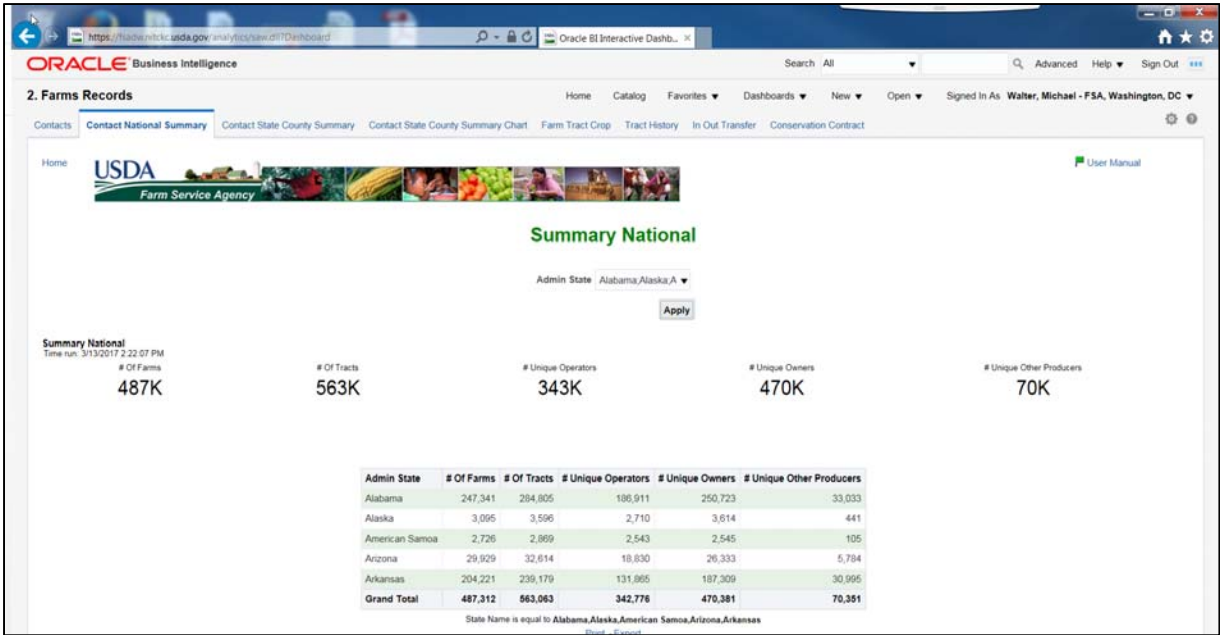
https://fsadw.nitckc.usda.gov/analytics/saw.dll?Dashboard

Oracle BI Interactive Dashb... ×

ORACLE Business Intelligence

Search All

Advanced Help ▾ Sign Out

2. Farms Records

Home Catalog Favorites ▾ Dashboards ▾ New ▾ Open ▾ Signed In As Walter, Michael - FSA, Washington, DC ▾

Contacts | Contact National Summary | Contact State County Summary | Contact State County Summary Chart | Farm Tract Crop | Tract History | In Out Transfer | Conservation Contract

Home

USDA Farm Service Agency

User Manual

Summary National

Admin State Alabama;Alaska;A ▾

Apply

Summary National
Time run: 3/13/2017 2:22:07 PM

# Of Farms
487K

# Of Tracts
563K

# Unique Operators
343K

# Unique Owners
470K

# Unique Other Producers
70K

| Admin State | # Of Farms | # Of Tracts | # Unique Operators | # Unique Owners | # Unique Other Producers |
|---|---|---|---|---|---|
| Alabama | 247,341 | 284,805 | 186,911 | 250,723 | 33,033 |
| Alaska | 3,095 | 3,596 | 2,710 | 3,614 | 441 |
| American Samoa | 2,726 | 2,869 | 2,543 | 2,545 | 105 |
| Arizona | 29,929 | 32,614 | 18,830 | 26,333 | 5,784 |
| Arkansas | 204,221 | 239,179 | 131,865 | 187,309 | 30,995 |
| Grand Total | 487,312 | 563,063 | 342,776 | 470,381 | 70,351 |

State Name is equal to Alabama,Alaska,American Samoa,Arizona,Arkansas

Print - Export